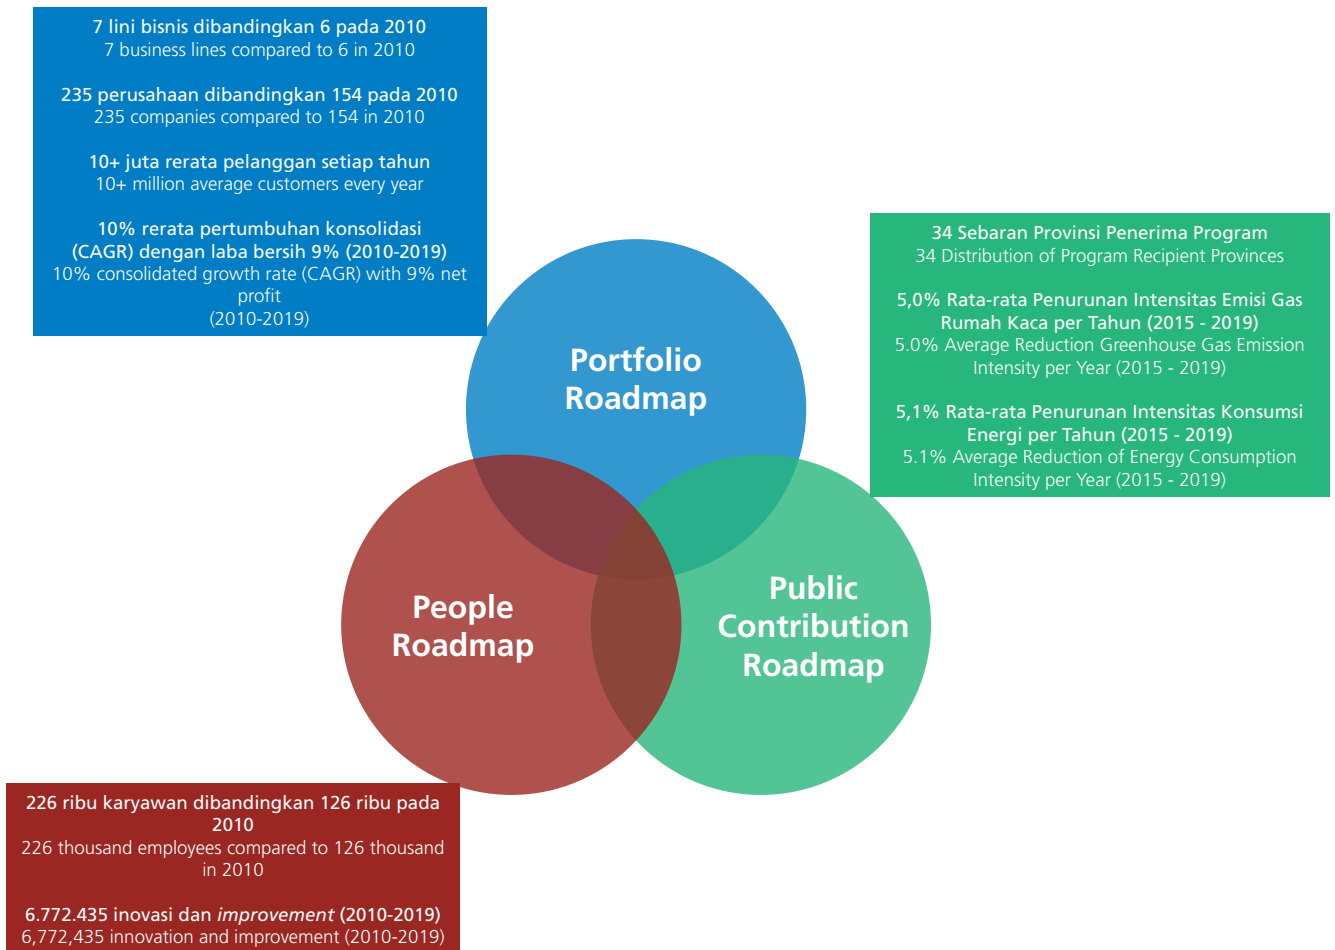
7 lini bisnis dibandingkan 6 pada 2010
7 business lines compared to 6 in 2010

235 perusahaan dibandingkan 154 pada 2010
235 companies compared to 154 in 2010

10+ juta rerata pelanggan setiap tahun
10+ million average customers every year

10% rerata pertumbuhan konsolidasi (CAGR) dengan laba bersih 9% (2010-2019)
10% consolidated growth rate (CAGR) with 9% net profit
(2010-2019)

34 Sebaran Provinsi Penerima Program
34 Distribution of Program Recipient Provinces

5,0% Rata-rata Penurunan Intensitas Emisi Gas Rumah Kaca per Tahun (2015 - 2019)
5.0% Average Reduction Greenhouse Gas Emission Intensity per Year (2015 - 2019)

5,1% Rata-rata Penurunan Intensitas Konsumsi Energi per Tahun (2015 - 2019)
5.1% Average Reduction of Energy Consumption Intensity per Year (2015 - 2019)

Portfolio Roadmap

People Roadmap

Public Contribution Roadmap

226 ribu karyawan dibandingkan 126 ribu pada 2010
226 thousand employees compared to 126 thousand in 2010

6.772.435 inovasi dan *improvement* (2010-2019)
6,772,435 innovation and improvement (2010-2019)